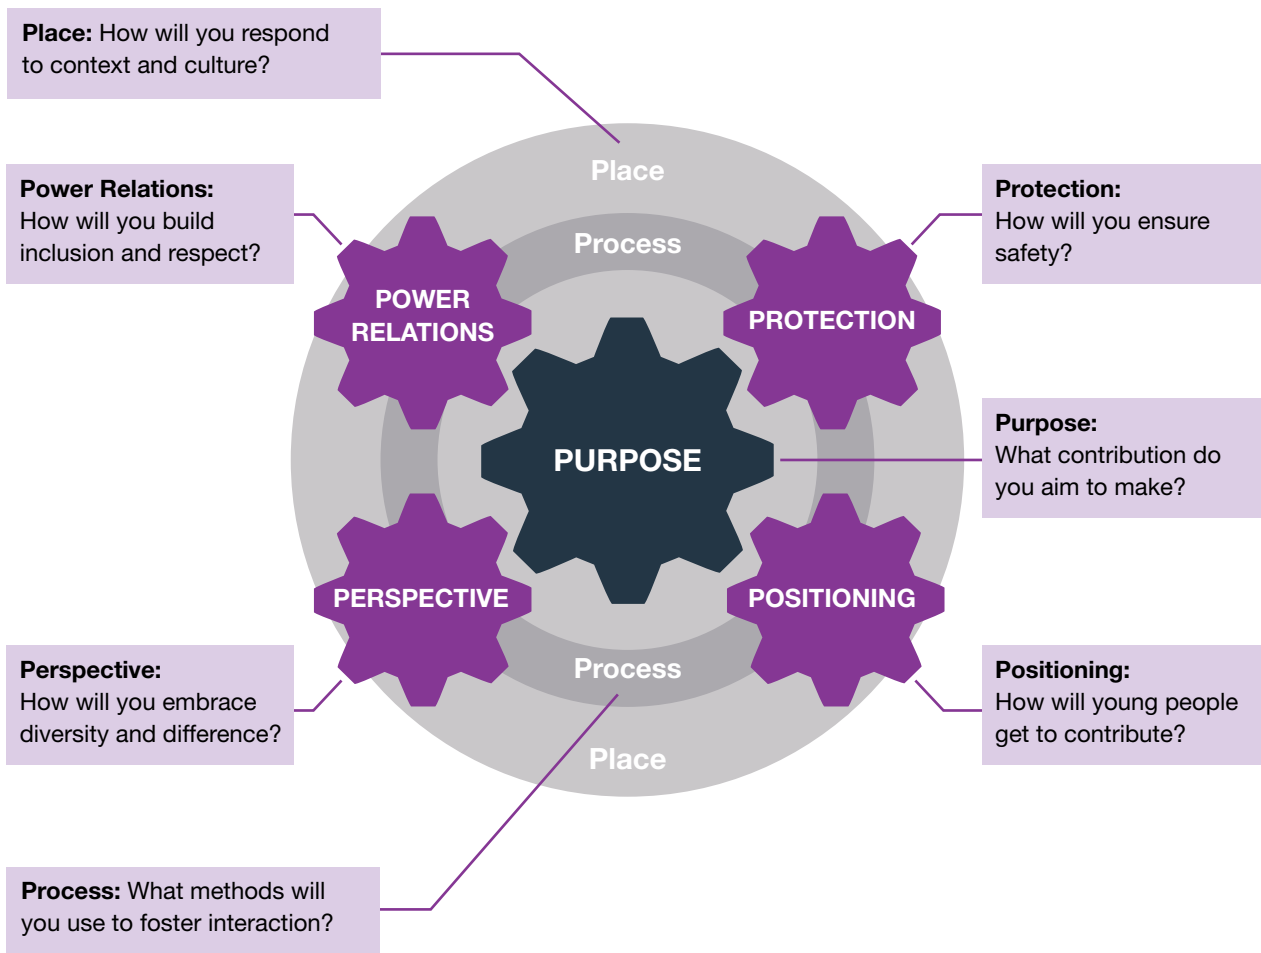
**Place:** How will you respond to context and culture?

**Power Relations:** How will you build inclusion and respect?

**Protection:** How will you ensure safety?

Place

Process

POWER RELATIONS

PROTECTION

PURPOSE

**Purpose:** What contribution do you aim to make?

PERSPECTIVE

POSITIONING

Process

Place

**Perspective:** How will you embrace diversity and difference?

**Positioning:** How will young people get to contribute?

**Process:** What methods will you use to foster interaction?